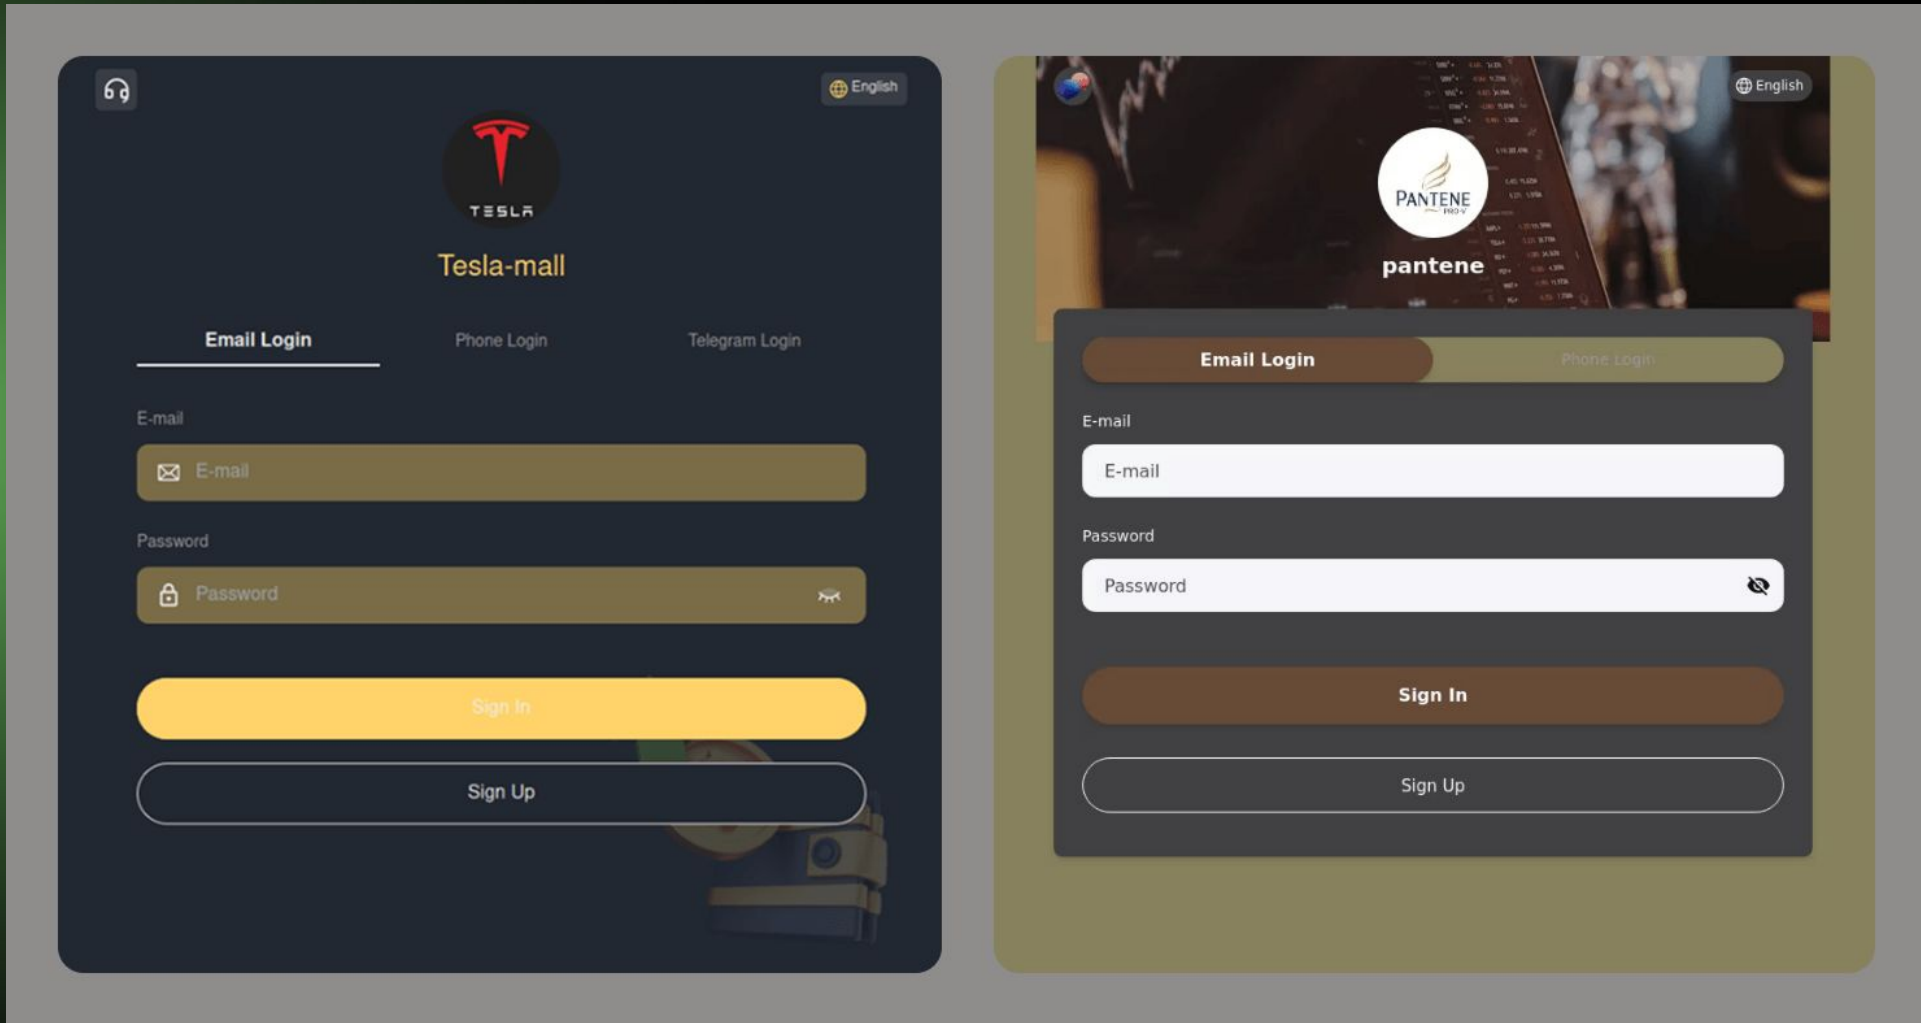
English

TESLA

Tesla-mall

Email Login
Phone Login
Telegram Login

E-mail

E-mail

Password

Password

Sign In

Sign Up

English

PANTENE PRO-V

pantene

Email Login
Phone Login

E-mail

E-mail

Password

Password

Sign In

Sign Up